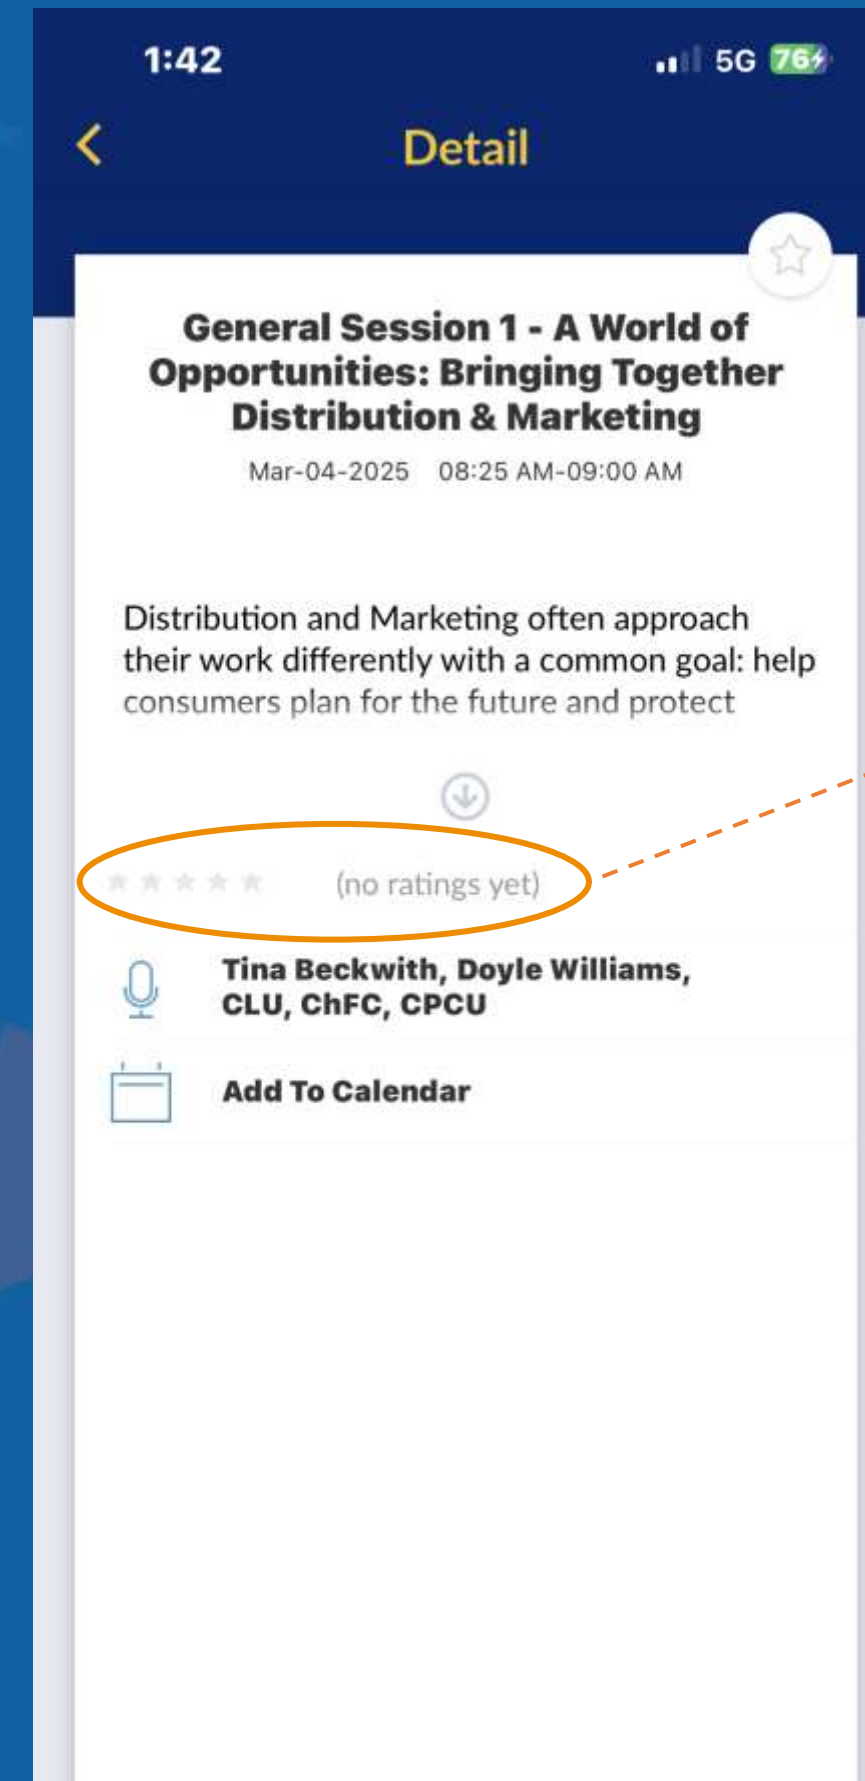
1:42

5G 76

Detail

General Session 1 - A World of Opportunities: Bringing Together Distribution & Marketing

Mar-04-2025 08:25 AM-09:00 AM

Distribution and Marketing often approach their work differently with a common goal: help consumers plan for the future and protect

(no ratings yet)

Tina Beckwith, Doyle Williams, CLU, ChFC, CPCU

Add To Calendar